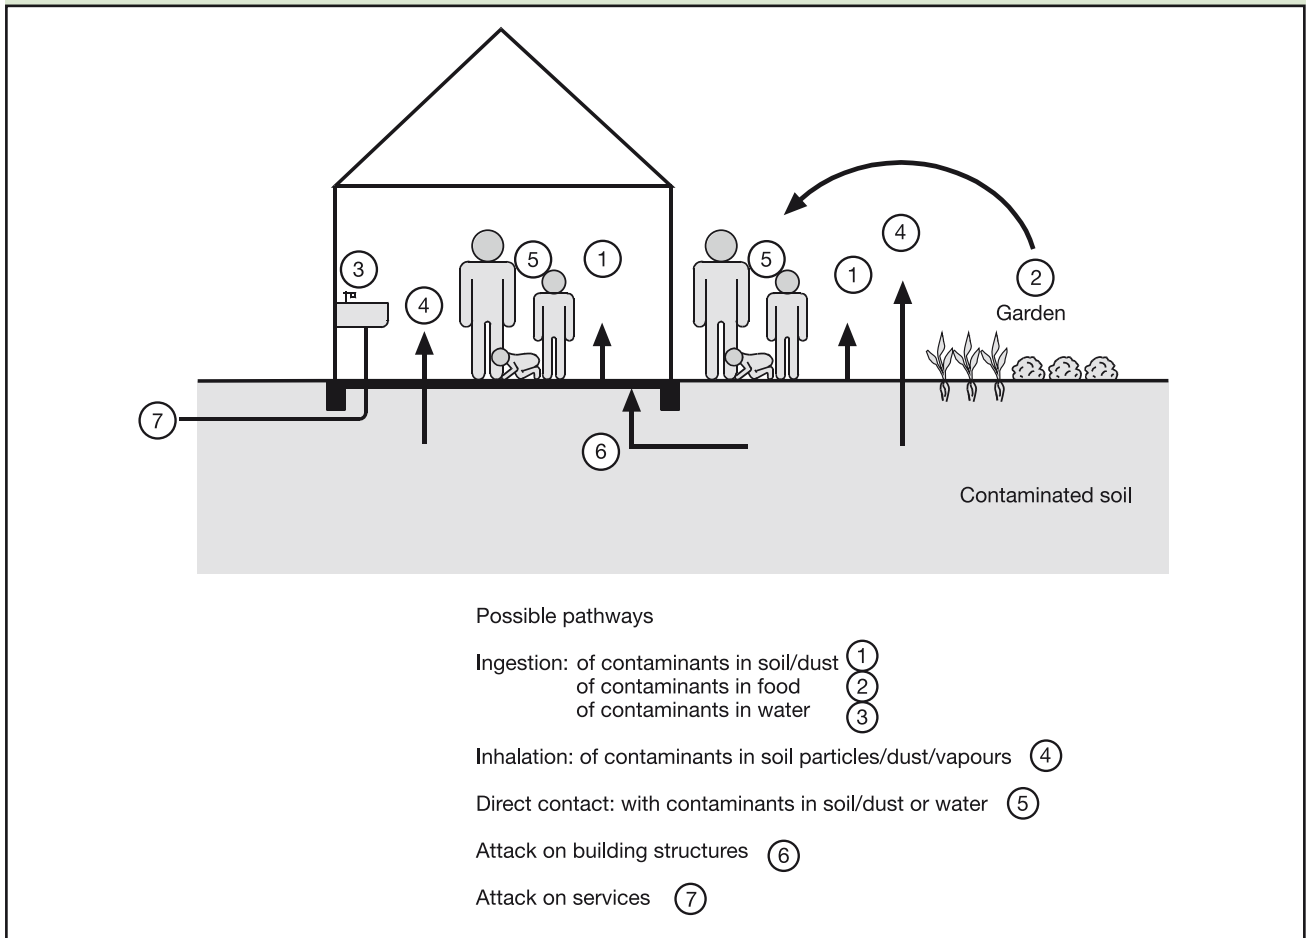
3
5
1
4
5
1
4
2
Garden
7
6
Contaminated soil

Possible pathways

Ingestion: of contaminants in soil/dust 1
of contaminants in food 2
of contaminants in water 3

Inhalation: of contaminants in soil particles/dust/vapours 4

Direct contact: with contaminants in soil/dust or water 5

Attack on building structures 6

Attack on services 7